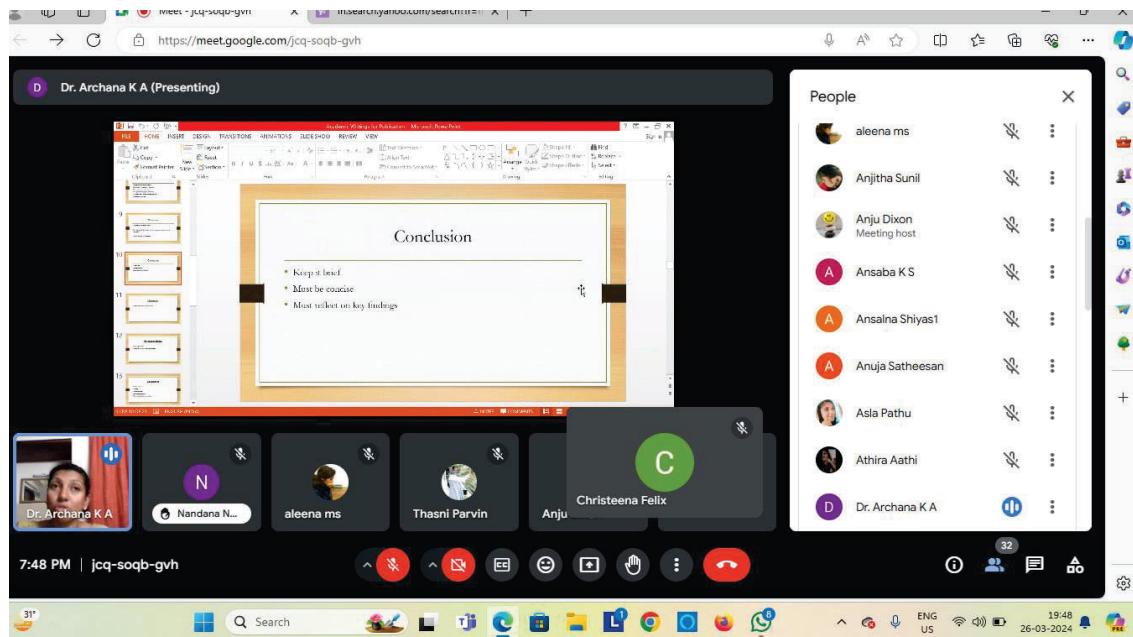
Meet - jcq-soqb-gvh
in.search.yahoo.com/search
https://meet.google.com/jcq-soqb-gvh

D Dr. Archana K A (Presenting)

Academic Writing for Publication - Microsoft PowerPoint
FILE HOME INSERT DESIGN TRANSITIONS ANIMATIONS SLIDE SHOW REVIEW VIEW

Conclusion

• Keep it brief
• Must be concise
• Must reflect on key findings

People

aleena ms
Anjitha Sunil
Anju Dixon
Meeting host
A Ansaba K S
A Ansalna Shiyas1
A Anuja Satheesan
Asla Pathu
Athira Aathi
D Dr. Archana K A

Dr. Archana K A
N Nandana N...
aleena ms
Thasni Parvin
Anju
C Christeena Felix

7:48 PM | jcq-soqb-gvh

32

31°
Search
ENG US
19:48
26-03-2024